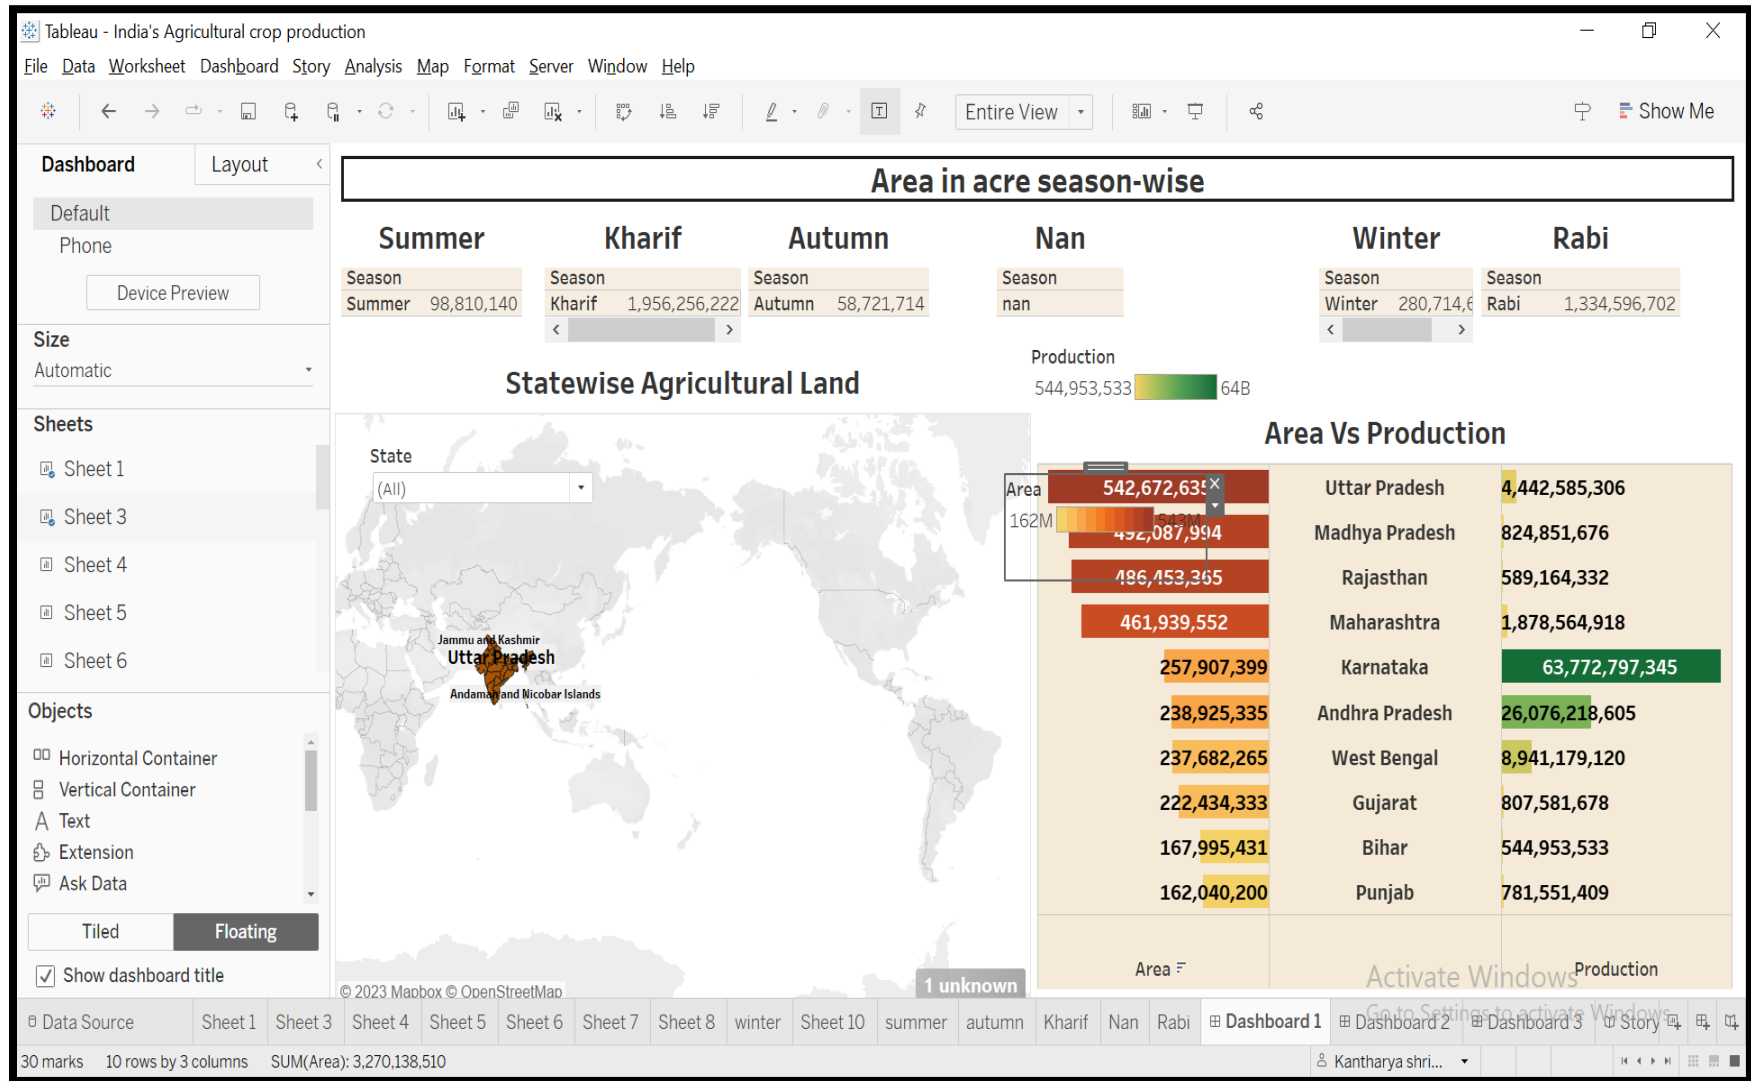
Tableau - India's Agricultural crop production

File Data Worksheet Dashboard Story Analysis Map Format Server Window Help

Entire View

Show Me

Dashboard Layout

Default
Phone
Device Preview

Size
Automatic

Sheets
Sheet 1
Sheet 3
Sheet 4
Sheet 5
Sheet 6

Objects
Horizontal Container
Vertical Container
Text
Extension
Ask Data

Tiled Floating

Show dashboard title

Area in acre season-wise

Summer

| Season | |
|---|---|
| Summer | 98,810,140 |

Kharif

| Season | |
|---|---|
| Kharif | 1,956,256,222 |

Autumn

| Season | |
|---|---|
| Autumn | 58,721,714 |

Nan

| Season |
|---|
| nan |

Winter

| Season | |
|---|---|
| Winter | 280,714,6 |

Rabi

| Season | |
|---|---|
| Rabi | 1,334,596,702 |

Statewise Agricultural Land

State
(All)

Jammu and Kashmir
Uttar Pradesh
Andaman and Nicobar Islands

© 2023 Mapbox © OpenStreetMap

1 unknown

Production
544,953,533 64B

Area Vs Production

Area
162M 543M

| Area | State | Production |
|---|---|---|
| 542,672,635 | Uttar Pradesh | 4,442,585,306 |
| 492,087,994 | Madhya Pradesh | 824,851,676 |
| 486,453,365 | Rajasthan | 589,164,332 |
| 461,939,552 | Maharashtra | 1,878,564,918 |
| 257,907,399 | Karnataka | 63,772,797,345 |
| 238,925,335 | Andhra Pradesh | 26,076,218,605 |
| 237,682,265 | West Bengal | 8,941,179,120 |
| 222,434,333 | Gujarat | 807,581,678 |
| 167,995,431 | Bihar | 544,953,533 |
| 162,040,200 | Punjab | 781,551,409 |

Area Production

Activate Windows
Go to Settings to activate Windows.

Data Source Sheet 1 Sheet 3 Sheet 4 Sheet 5 Sheet 6 Sheet 7 Sheet 8 winter Sheet 10 summer autumn Kharif Nan Rabi Dashboard 1 Dashboard 2 Dashboard 3 Story

30 marks 10 rows by 3 columns SUM(Area): 3,270,138,510 Kantharya shri...